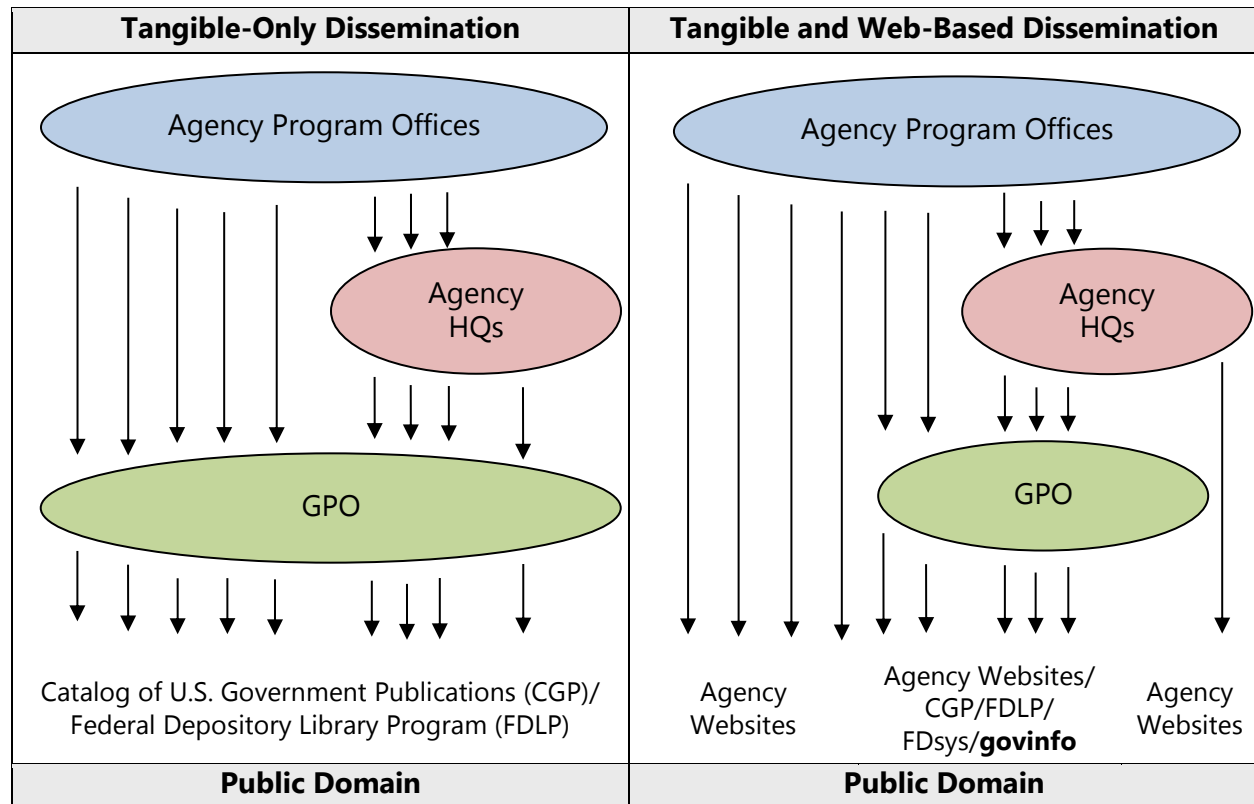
| Tangible-Only Dissemination | Tangible and Web-Based Dissemination |
|---|---|

Agency Program Offices

Agency HQs

GPO

Catalog of U.S. Government Publications (CGP)/ Federal Depository Library Program (FDLP)

Agency Program Offices

Agency HQs

GPO

Agency Websites

Agency Websites/ CGP/FDLP/ FDsys/**govinfo**

Agency Websites

| Public Domain | Public Domain |
|---|---|